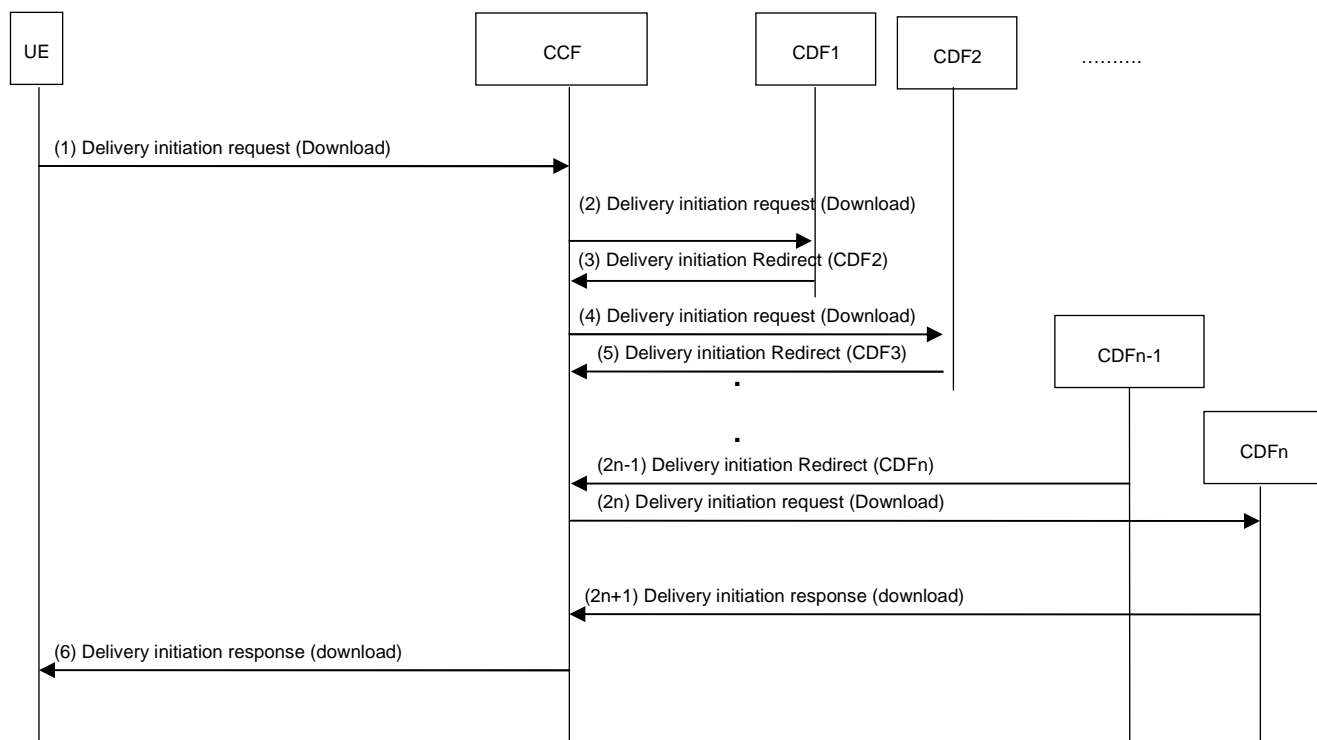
UE

CCF

CDF1

CDF2

……….

(1) Delivery initiation request (Download)

(2) Delivery initiation request (Download)

(3) Delivery initiation Redirect (CDF2)

(4) Delivery initiation request (Download)

(5) Delivery initiation Redirect (CDF3)

CDFn-1

CDFn

(2n-1) Delivery initiation Redirect (CDFn)

(2n) Delivery initiation request (Download)

(2n+1) Delivery initiation response (download)

(6) Delivery initiation response (download)